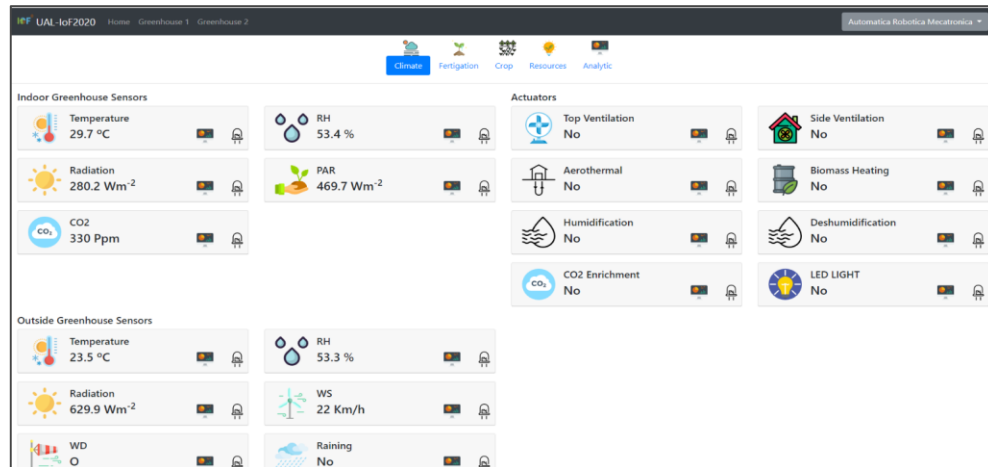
UAL-IoF2020 Home Greenhouse 1 Greenhouse 2

Automatica Robotica Mecatronica

Climate Fertigation Crop Resources Analytic

Indoor Greenhouse Sensors

Temperature
29.7 ºC

RH
53.4 %

Radiation
280.2 Wm$^{-2}$

PAR
469.7 Wm$^{-2}$

$CO_2$

CO2
330 Ppm

Actuators

Top Ventilation
No

Side Ventilation
No

Aerothermal
No

Biomass Heating
No

Humidification
No

Deshumidification
No

$CO_2$

CO2 Enrichment
No

LED LIGHT
No

Outside Greenhouse Sensors

Temperature
23.5 ºC

RH
53.3 %

Radiation
629.9 Wm$^{-2}$

WS
22 Km/h

WD
O

Raining
No